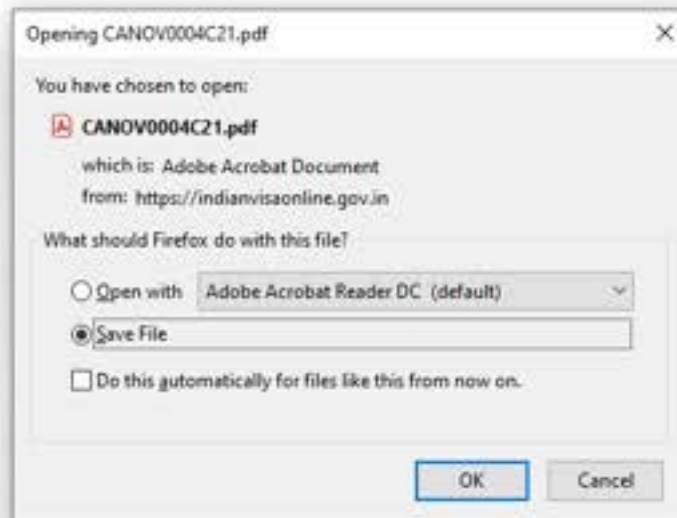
Opening CANOV0004C21.pdf

×

You have chosen to open:

CANOV0004C21.pdf

which is: Adobe Acrobat Document

from: https://indianvisaonline.gov.in

What should Firefox do with this file?

Open with

Adobe Acrobat Reader DC (default)

Save File

Do this automatically for files like this from now on.

OK

Cancel